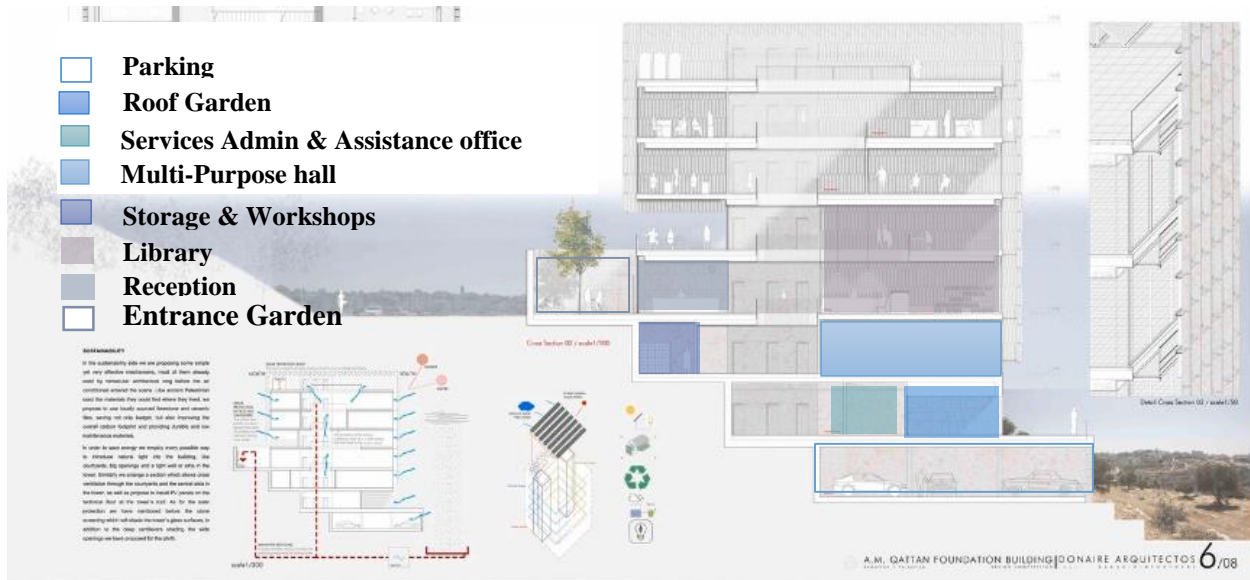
Parking
Roof Garden
Services Admin & Assistance office
Multi-Purpose hall
Storage & Workshops
Library
Reception
Entrance Garden

SUSTAINABILITY

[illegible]

Cross Section 02 / scale1/100

Detail Cross Section 02 / scale1/50

scale1/200

A.M. QATTAN FOUNDATION BUILDING | DONAIRE ARQUITECTOS 6/08